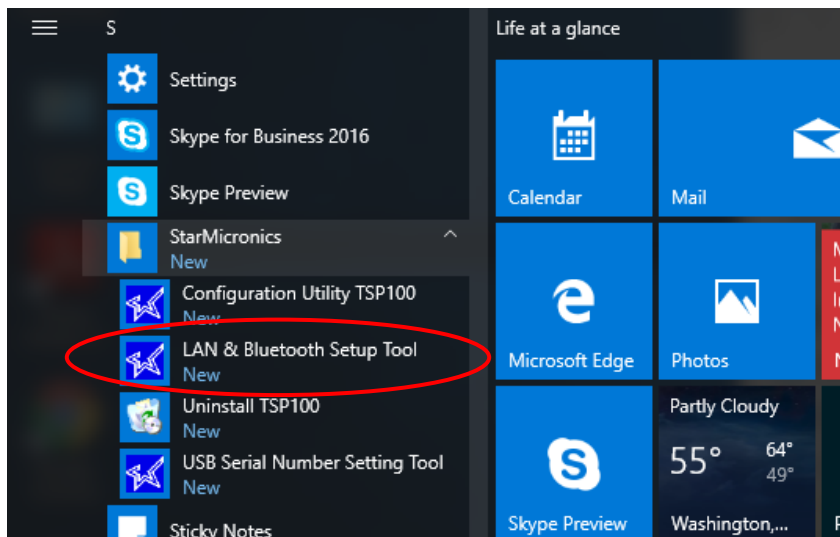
S

Settings

Skype for Business 2016

Skype Preview

StarMicronics
New

Configuration Utility TSP100
New

LAN & Bluetooth Setup Tool
New

Uninstall TSP100
New

USB Serial Number Setting Tool
New

Sticky Notes

Life at a glance

Calendar

Mail

Microsoft Edge

Photos

Partly Cloudy
55°
64°
49°
Washington,...

Skype Preview